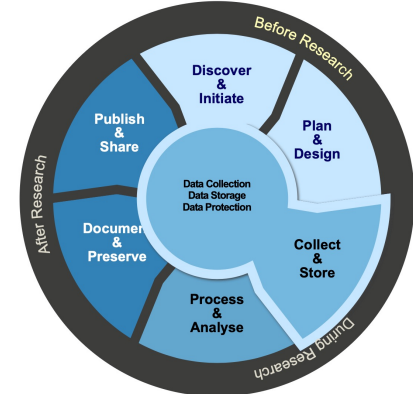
Before Research

Discover & Initiate

Plan & Design

Collect & Store

Process & Analyse

Documen & Preserve

Publish & Share

Data Collection
Data Storage
Data Protection

During Research

After Research